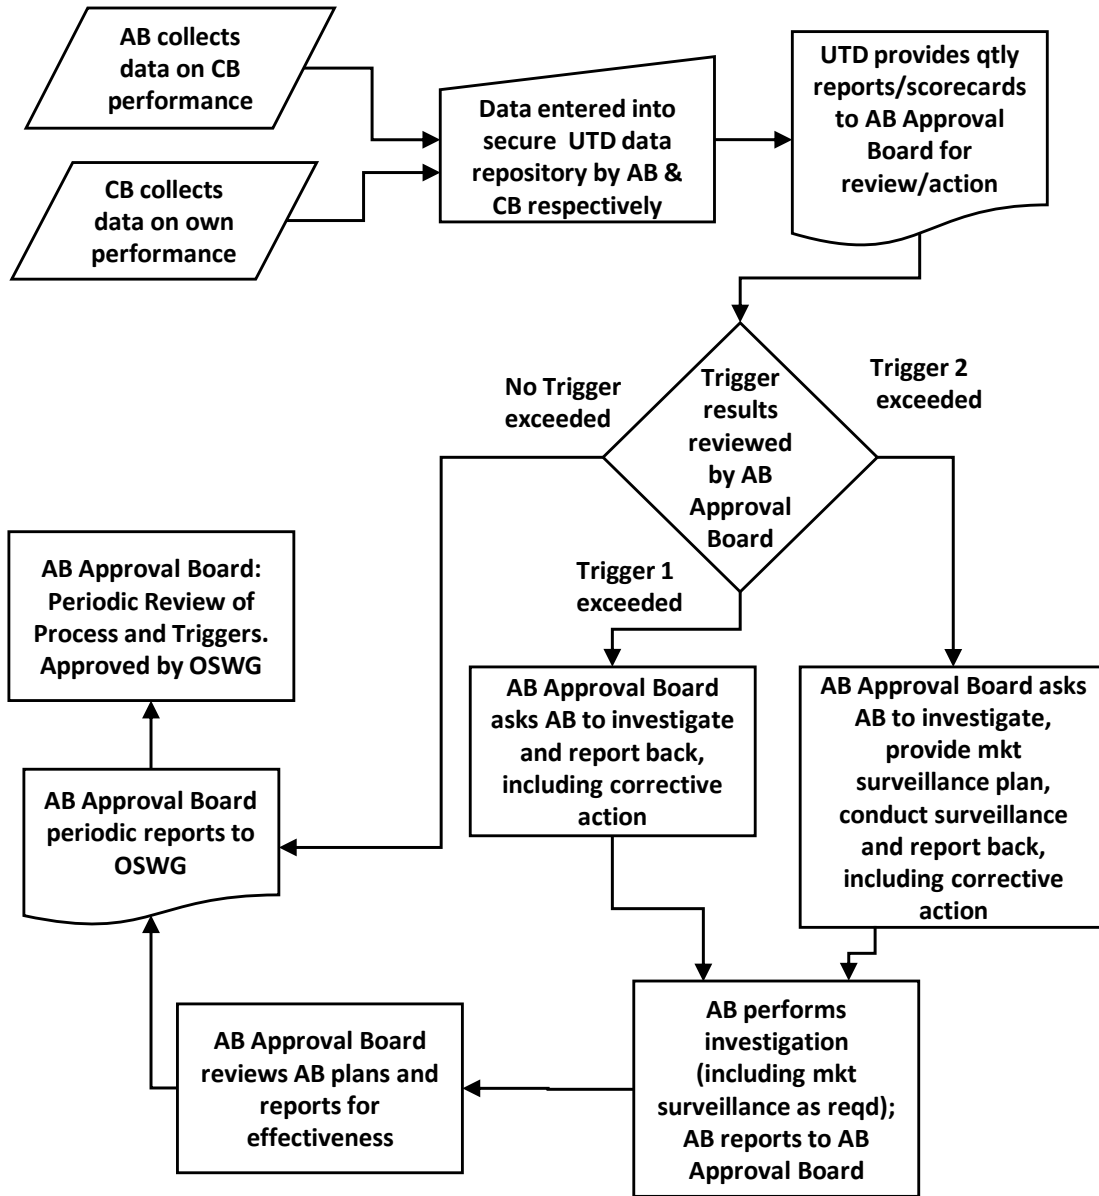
AB collects data on CB performance

CB collects data on own performance

Data entered into secure UTD data repository by AB & CB respectively

UTD provides qtly reports/scorecards to AB Approval Board for review/action

No Trigger exceeded

Trigger results reviewed by AB Approval Board

Trigger 2 exceeded

Trigger 1 exceeded

AB Approval Board: Periodic Review of Process and Triggers. Approved by OSWG

AB Approval Board asks AB to investigate and report back, including corrective action

AB Approval Board asks AB to investigate, provide mkt surveillance plan, conduct surveillance and report back, including corrective action

AB Approval Board periodic reports to OSWG

AB Approval Board reviews AB plans and reports for effectiveness

AB performs investigation (including mkt surveillance as reqd); AB reports to AB Approval Board